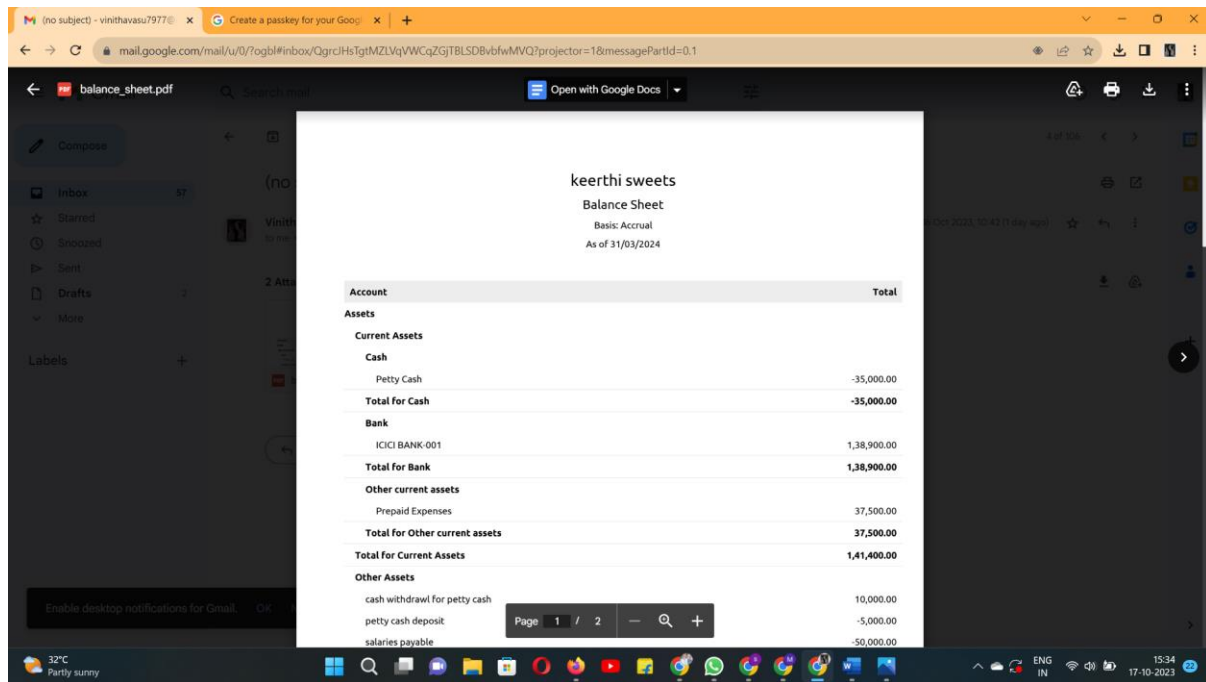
(no subject) - vinithavasu7977@ ×
Create a passkey for your Goog ×
+

mail.google.com/mail/u/0/?ogbl#inbox/QgrcJHsTgtMZLVqVWCqZGjTBLSDBvbfwMVQ?projector=1&messagePartId=0.1

balance_sheet.pdf

Open with Google Docs

Compose
Inbox 57
Starred
Snoozed
Sent
Drafts
More
Labels

keerthi sweets
Balance Sheet
Basis: Accrual
As of 31/03/2024

| Account | Total |
|---|---|
| Assets | |
| Current Assets | |
| Cash | |
| Petty Cash | -35,000.00 |
| Total for Cash | -35,000.00 |
| Bank | |
| ICICI BANK-001 | 1,38,900.00 |
| Total for Bank | 1,38,900.00 |
| Other current assets | |
| Prepaid Expenses | 37,500.00 |
| Total for Other current assets | 37,500.00 |
| Total for Current Assets | 1,41,400.00 |
| Other Assets | |
| cash withdrawl for petty cash | 10,000.00 |
| petty cash deposit | -5,000.00 |
| salaries payable | -50,000.00 |

Page 1 / 2

Enable desktop notifications for Gmail. OK

32°C
Partly sunny

ENG IN
15:34
17-10-2023